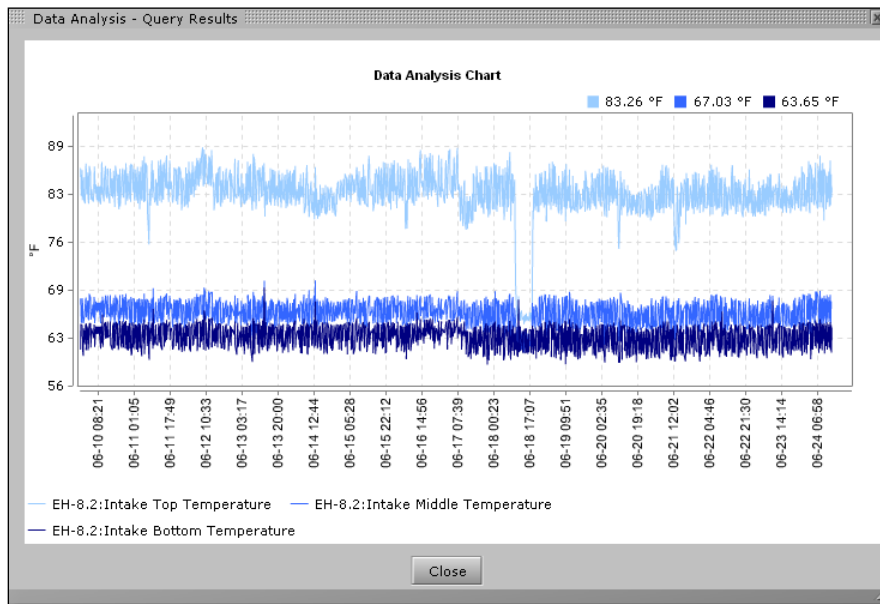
Data Analysis - Query Results

Data Analysis Chart

83.26 °F 67.03 °F 63.65 °F

°F

89
83
76
69
63
56

06-10 08:21
06-11 01:05
06-11 17:49
06-12 10:33
06-13 03:17
06-13 20:00
06-14 12:44
06-15 05:28
06-15 22:12
06-16 14:56
06-17 07:39
06-18 00:23
06-18 17:07
06-19 09:51
06-20 02:35
06-20 19:18
06-21 12:02
06-22 04:46
06-22 21:30
06-23 14:14
06-24 06:58

EH-8.2:Intake Top Temperature
EH-8.2:Intake Middle Temperature
EH-8.2:Intake Bottom Temperature

Close